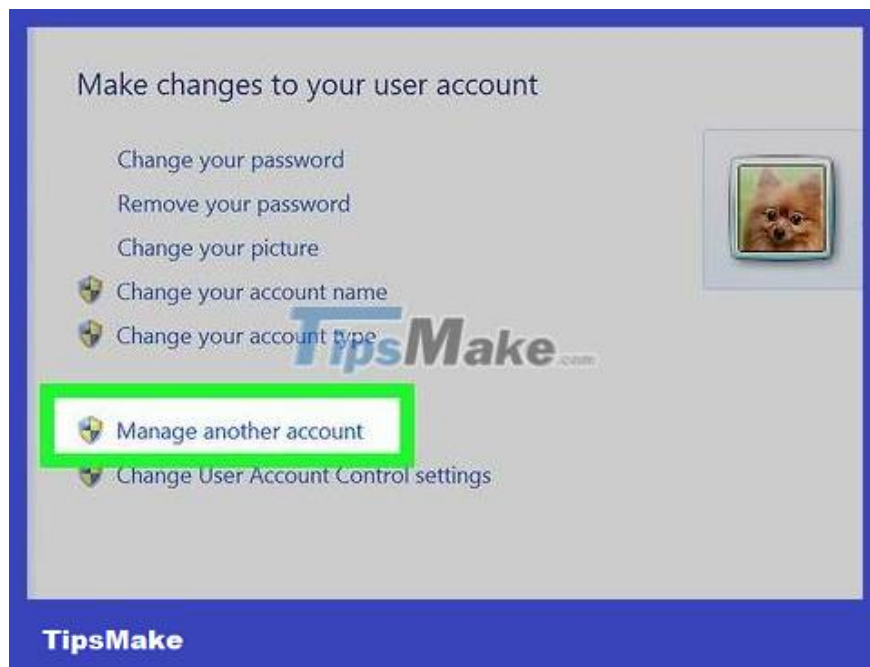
Make changes to your user account

Change your password

Remove your password

Change your picture

Change your account name

Change your account type

TipsMake.com

Manage another account

Change User Account Control settings

TipsMake